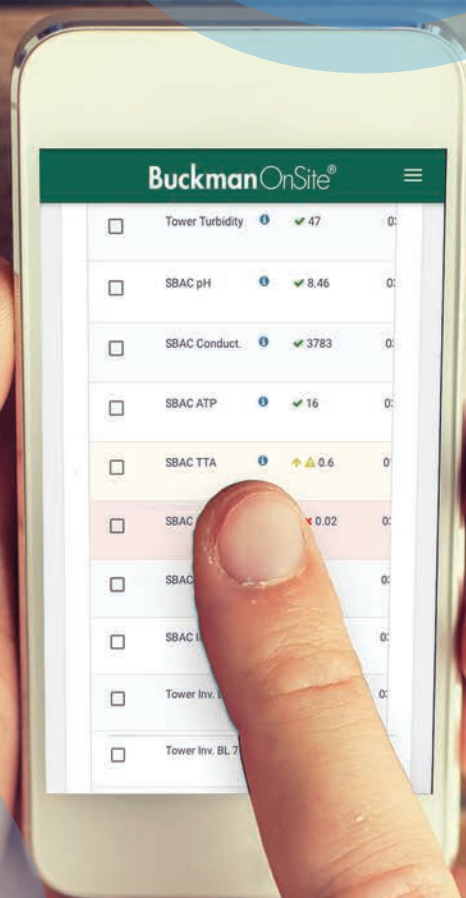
BuckmanOnSite®

| | | | | |
|---|---|---|---|---|
| ☐ | Tower Turbidity | ℹ | ✔ 47 | 0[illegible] |
| ☐ | SBAC pH | ℹ | ✔ 8.46 | 0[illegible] |
| ☐ | SBAC Conduct. | ℹ | ✔ 3783 | 0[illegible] |
| ☐ | SBAC ATP | ℹ | ✔ 16 | 0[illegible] |
| ☐ | SBAC TTA | ℹ | ↑ ⚠ 0.6 | 0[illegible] |
| ☐ | SBAC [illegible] | | ✖ 0.02 | 0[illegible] |
| ☐ | SBAC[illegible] | | | 0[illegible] |
| ☐ | SBAC I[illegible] | | | 0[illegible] |
| ☐ | Tower Inv. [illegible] | | | 0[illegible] |
| ☐ | Tower Inv. BL 7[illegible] | | | |